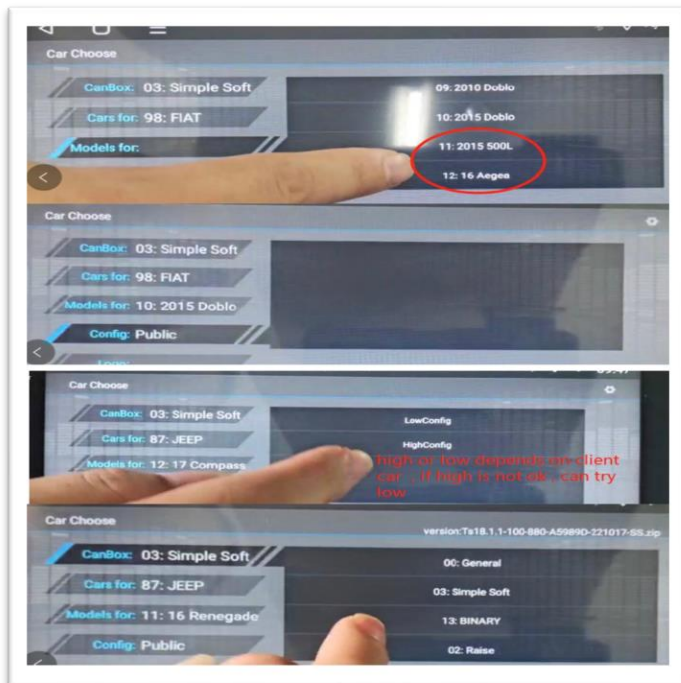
Car Choose

CanBox: 03: Simple Soft

Cars for: 98: FIAT

Models for:

09: 2010 Doblo

10: 2015 Doblo

11: 2015 500L

12: 16 Aegea

Car Choose

CanBox: 03: Simple Soft

Cars for: 98: FIAT

Models for: 10: 2015 Doblo

Config: Public

Car Choose

CanBox: 03: Simple Soft

Cars for: 87: JEEP

Models for: 12: 17 Compass

LowConfig

HighConfig

high or low depends on client car , if high is not ok , can try low

Car Choose

version:Ts18.1.1-100-880-A5989D-221017-SS.zip

CanBox: 03: Simple Soft

Cars for: 87: JEEP

Models for: 11: 16 Renegade

Config: Public

00: General

03: Simple Soft

13: BINARY

02: Raise